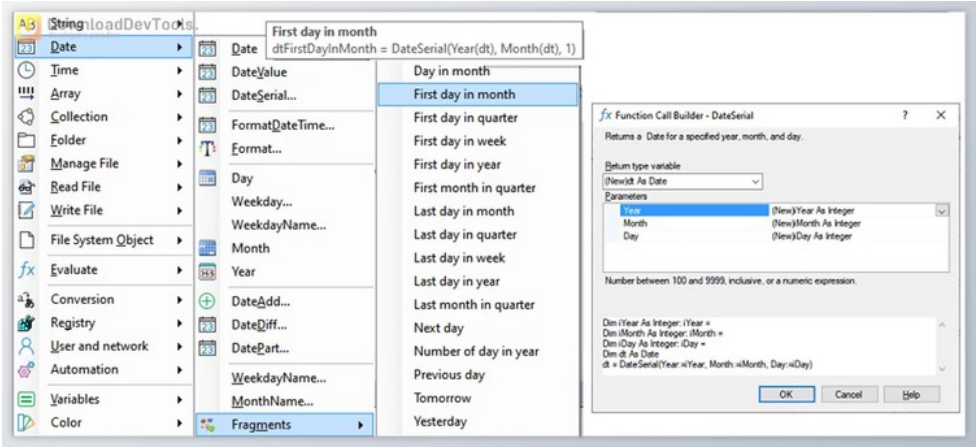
String
Date
Time
Array
Collection
Folder
Manage File
Read File
Write File
File System Object
Evaluate
Conversion
Registry
User and network
Automation
Variables
Color

Date
DateValue
DateSerial...
FormatDateTime...
Format...
Day
Weekday...
WeekdayName...
Month
Year
DateAdd...
DateDiff...
DatePart...
WeekdayName...
MonthName...
Fragments

First day in month
dtFirstDayInMonth = DateSerial(Year(dt), Month(dt), 1)

Day in month
First day in month
First day in quarter
First day in week
First day in year
First month in quarter
Last day in month
Last day in quarter
Last day in week
Last day in year
Last month in quarter
Next day
Number of day in year
Previous day
Tomorrow
Yesterday

Function Call Builder - DateSerial
?
×
Returns a Date for a specified year, month, and day.
Return type variable
(New)dt As Date
Parameters

| | |
|---|---|
| Year | (New)iYear As Integer |
| Month | (New)iMonth As Integer |
| Day | (New)iDay As Integer |

Number between 100 and 9999, inclusive, or a numeric expression.

Dim iYear As Integer: iYear =
Dim iMonth As Integer: iMonth =
Dim iDay As Integer: iDay =
Dim dt As Date
dt = DateSerial(Year:=iYear, Month:=iMonth, Day:=iDay)

OK
Cancel
Help